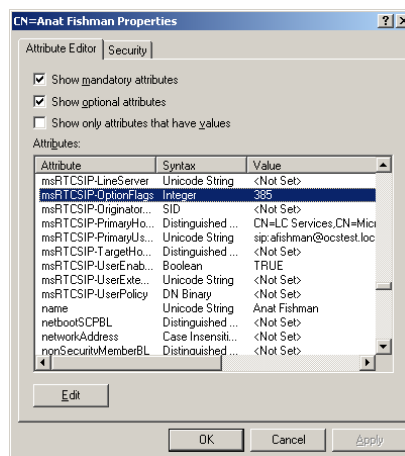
CN=Anat Fishman Properties

? X

Attribute Editor | Security

Show mandatory attributes

Show optional attributes

Show only attributes that have values

Attributes:

| Attribute | Syntax | Value |
|---|---|---|
| msRTCSIP-LineServer | Unicode String | <Not Set> |
| msRTCSIP-OptionFlags | Integer | 385 |
| msRTCSIP-Originator... | SID | <Not Set> |
| msRTCSIP-PrimaryHo... | Distinguished ... | CN=LC Services,CN=Micr |
| msRTCSIP-PrimaryUs... | Unicode String | sip:afishman@ocstest.loc |
| msRTCSIP-TargetHo... | Distinguished ... | <Not Set> |
| msRTCSIP-UserEnab... | Boolean | TRUE |
| msRTCSIP-UserExte... | Unicode String | <Not Set> |
| msRTCSIP-UserPolicy | DN Binary | <Not Set> |
| name | Unicode String | Anat Fishman |
| netbootSCPBL | Distinguished ... | <Not Set> |
| networkAddress | Case Insensiti... | <Not Set> |
| nonSecurityMemberBL | Distinguished ... | <Not Set> |

Edit

OK | Cancel | Apply